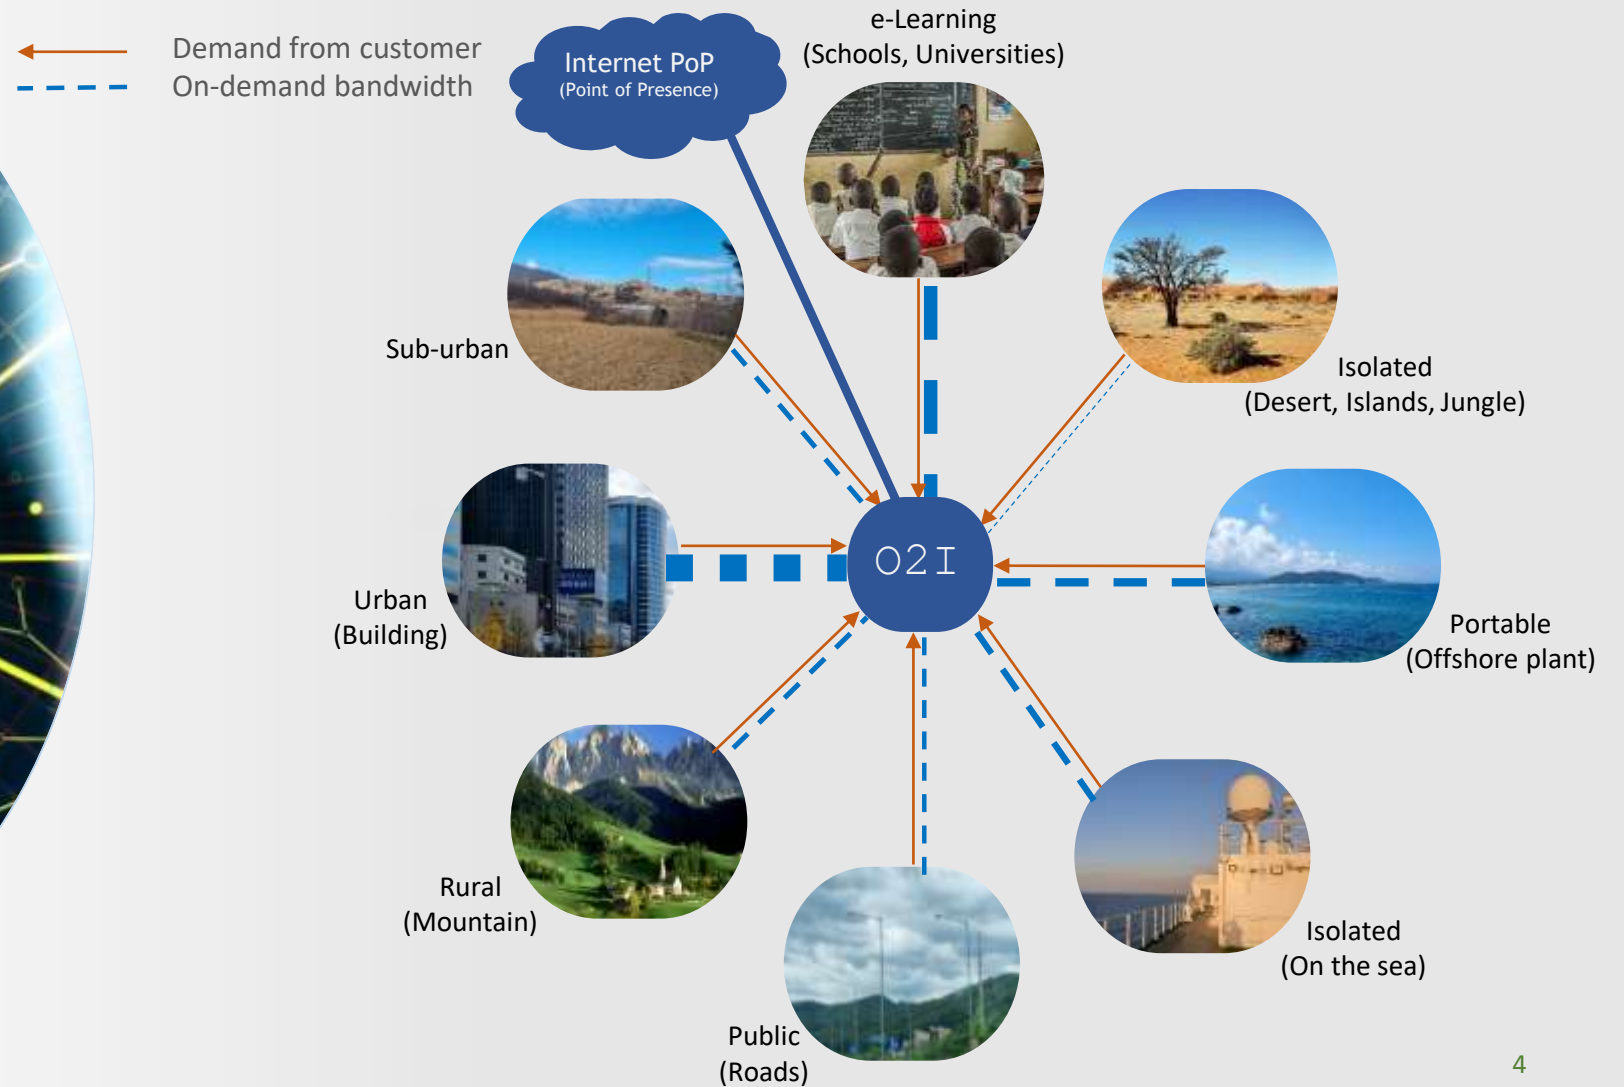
Demand from customer
On-demand bandwidth

Internet PoP
(Point of Presence)

e-Learning
(Schools, Universities)

Sub-urban

Isolated
(Desert, Islands, Jungle)

Urban
(Building)

O2I

Portable
(Offshore plant)

Rural
(Mountain)

Isolated
(On the sea)

Public
(Roads)

4